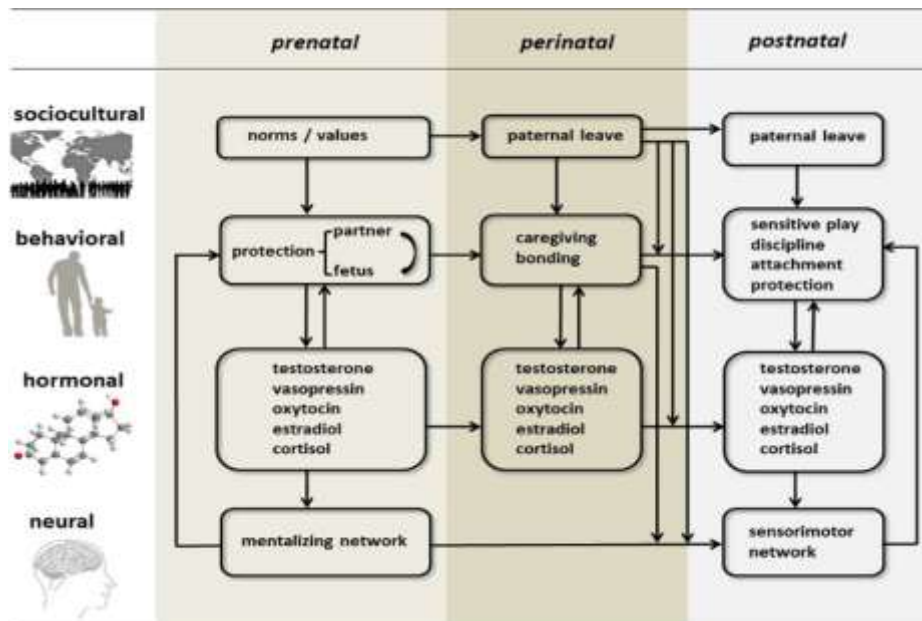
prenatal

perinatal

postnatal

sociocultural

behavioral

hormonal

neural

norms / values

paternal leave

paternal leave

protection partner fetus

caregiving bonding

sensitive play discipline attachment protection

testosterone vasopressin oxytocin estradiol cortisol

testosterone vasopressin oxytocin estradiol cortisol

testosterone vasopressin oxytocin estradiol cortisol

mentalizing network

sensorimotor network